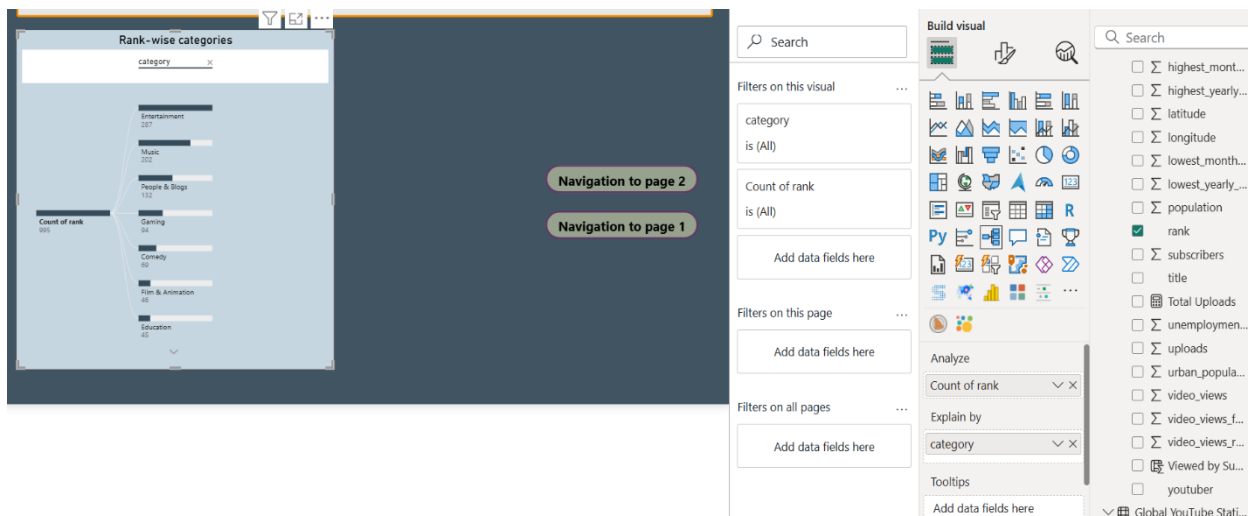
Rank-wise categories

category ×

Count of rank
995

Entertainment
287

Music
202

People & Blogs
132

Gaming
94

Comedy
69

Film & Animation
46

Education
45

Navigation to page 2

Navigation to page 1

Search

Filters on this visual ...

category
is (All)

Count of rank
is (All)

Add data fields here

Filters on this page ...

Add data fields here

Filters on all pages ...

Add data fields here

Build visual

R

Py

...

Analyze

Count of rank

Explain by

category

Tooltips

Add data fields here

Search

highest_mont...

highest_yearly...

latitude

longitude

lowest_month...

lowest_yearly_...

population

rank

subscribers

title

Total Uploads

unemploymen...

uploads

urban_popula...

video_views

video_views_f...

video_views_r...

Viewed by Su...

youtuber

Global YouTube Stati...